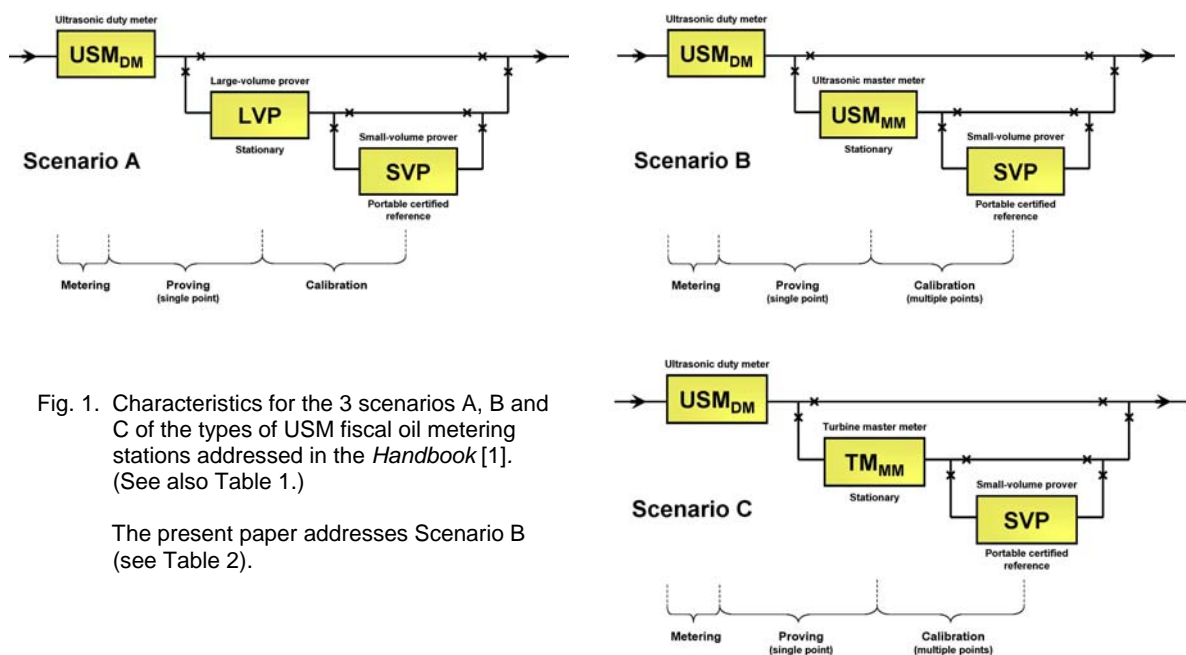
Ultrasonic duty meter

$USM_{DM}$

Large-volume prover

LVP

Stationary

Small-volume prover

SVP

Portable certified reference

Scenario A

Metering

Proving
(single point)

Calibration

Ultrasonic duty meter

$USM_{DM}$

Ultrasonic master meter

$USM_{MM}$

Stationary

Small-volume prover

SVP

Portable certified reference

Scenario B

Metering

Proving
(single point)

Calibration
(multiple points)

Fig. 1. Characteristics for the 3 scenarios A, B and C of the types of USM fiscal oil metering stations addressed in the *Handbook* [1]. (See also Table 1.)

The present paper addresses Scenario B (see Table 2).

Ultrasonic duty meter

$USM_{DM}$

Turbine master meter

$TM_{MM}$

Stationary

Small-volume prover

SVP

Portable certified reference

Scenario C

Metering

Proving
(single point)

Calibration
(multiple points)